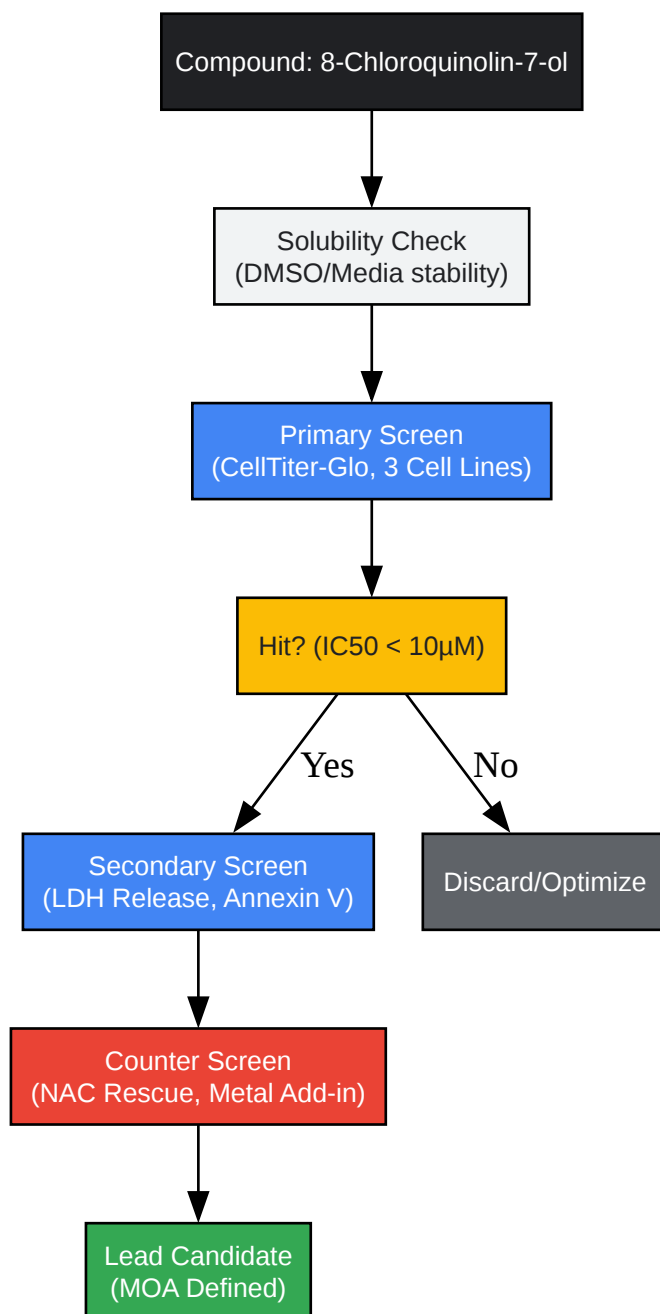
Compound: 8-Chloroquinolin-7-ol

Solubility Check
(DMSO/Media stability)

Primary Screen
(CellTiter-Glo, 3 Cell Lines)

Hit? (IC50 < 10µM)

Yes

No

Secondary Screen
(LDH Release, Annexin V)

Discard/Optimize

Counter Screen
(NAC Rescue, Metal Add-in)

Lead Candidate
(MOA Defined)